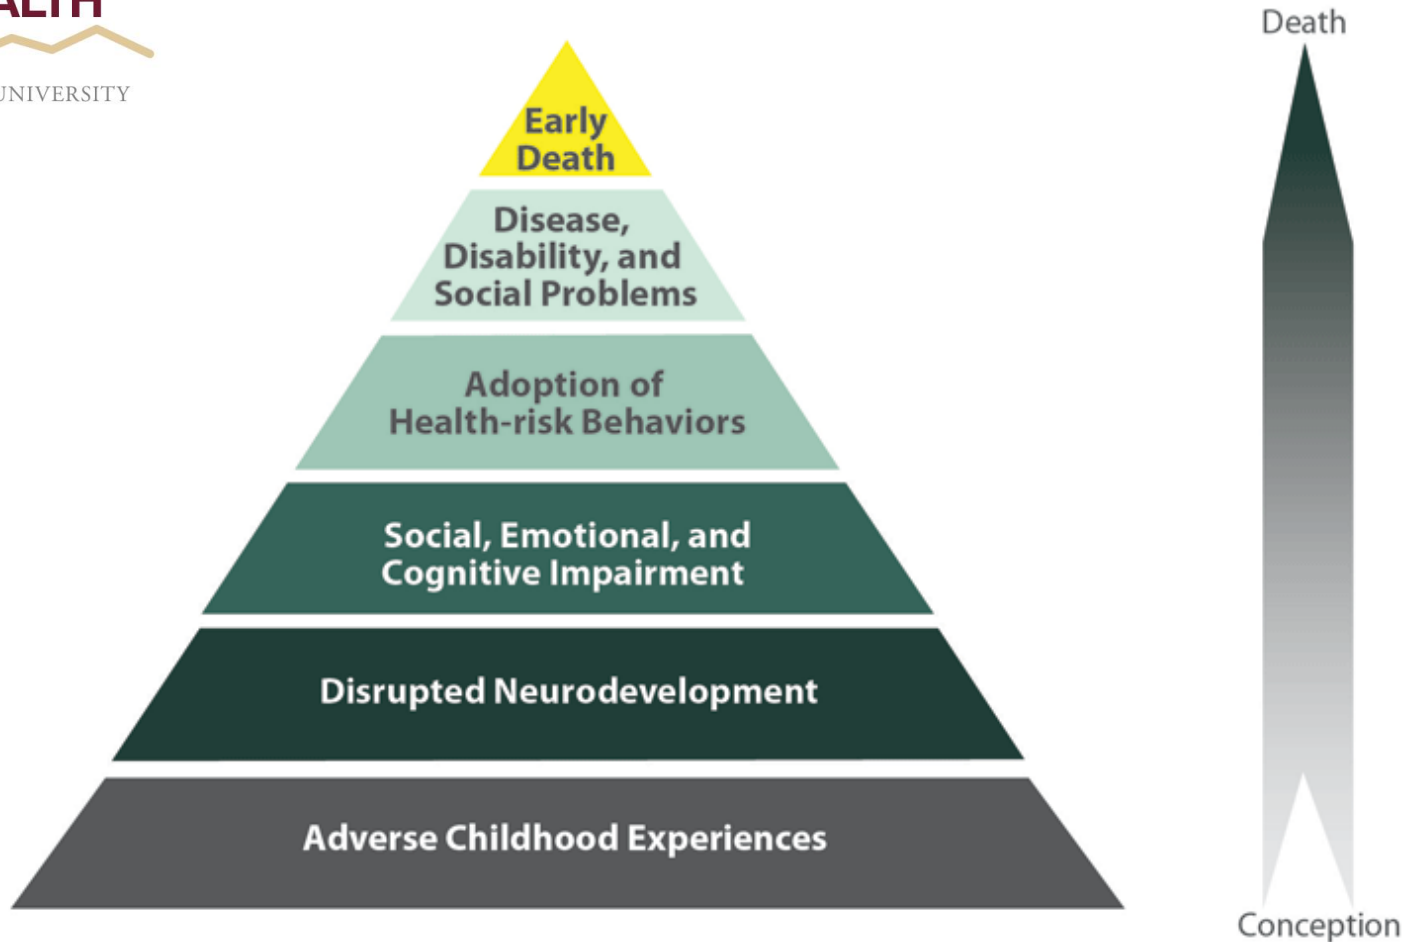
ALTH
UNIVERSITY

Early Death

Disease, Disability, and Social Problems

Adoption of Health-risk Behaviors

Social, Emotional, and Cognitive Impairment

Disrupted Neurodevelopment

Adverse Childhood Experiences

Death

Conception